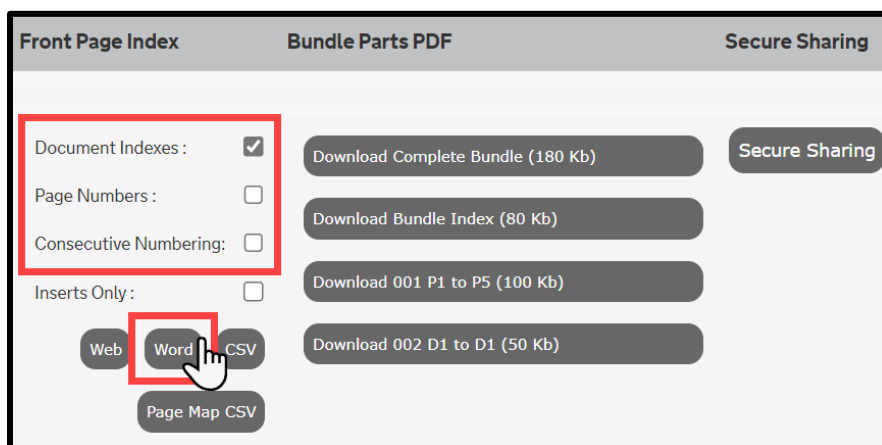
Front Page Index

Bundle Parts PDF

Secure Sharing

Document Indexes :

Page Numbers :

Consecutive Numbering:

Inserts Only :

Web

Word

CSV

Page Map CSV

Download Complete Bundle (180 Kb)

Download Bundle Index (80 Kb)

Download 001 P1 to P5 (100 Kb)

Download 002 D1 to D1 (50 Kb)

Secure Sharing